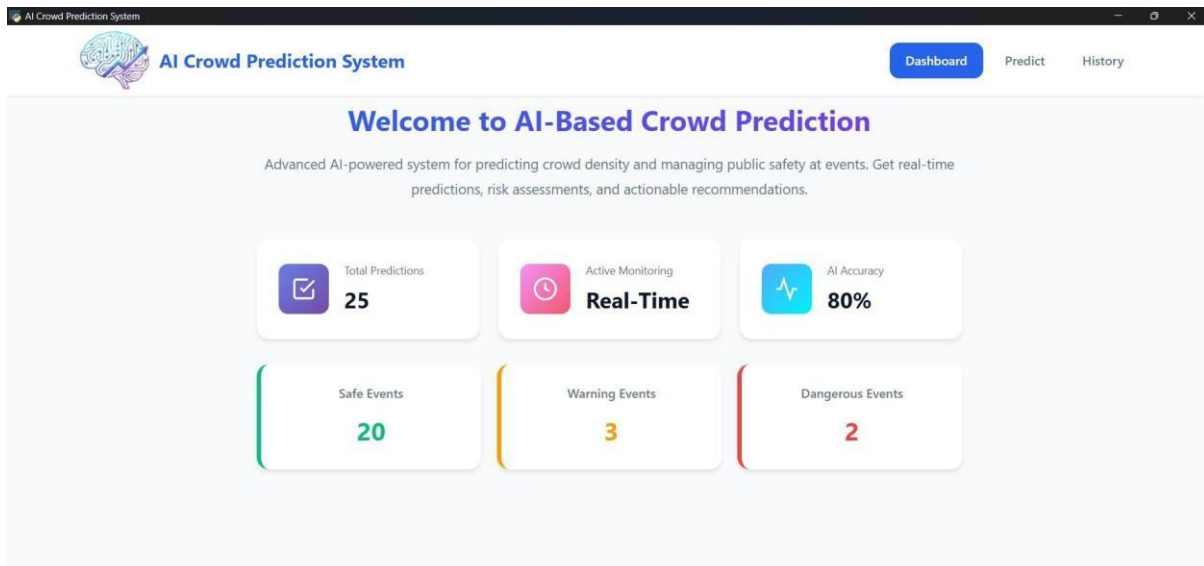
AI Crowd Prediction System

AI Crowd Prediction System

Dashboard Predict History

Welcome to AI-Based Crowd Prediction

Advanced AI-powered system for predicting crowd density and managing public safety at events. Get real-time predictions, risk assessments, and actionable recommendations.

Total Predictions
25

Active Monitoring
Real-Time

AI Accuracy
80%

Safe Events
20

Warning Events
3

Dangerous Events
2